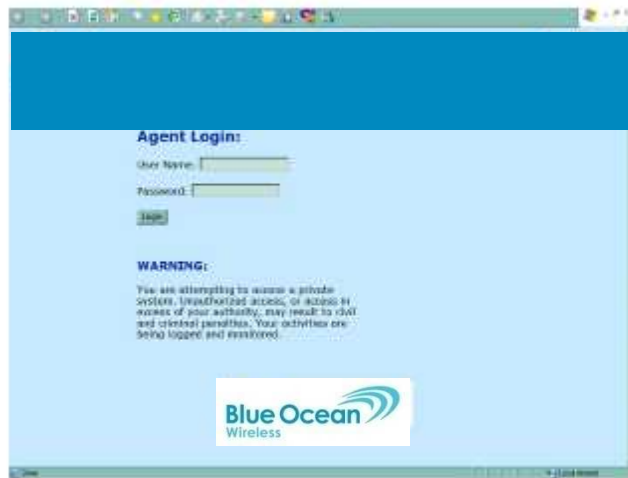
Agent Login:

User Name:

Password:

Login

WARNING:

You are attempting to access a private system. Unauthorized access, or access in excess of your authority, may result in civil and criminal penalties. Your activities are being logged and monitored.

Blue Ocean Wireless

Done

Local intranet